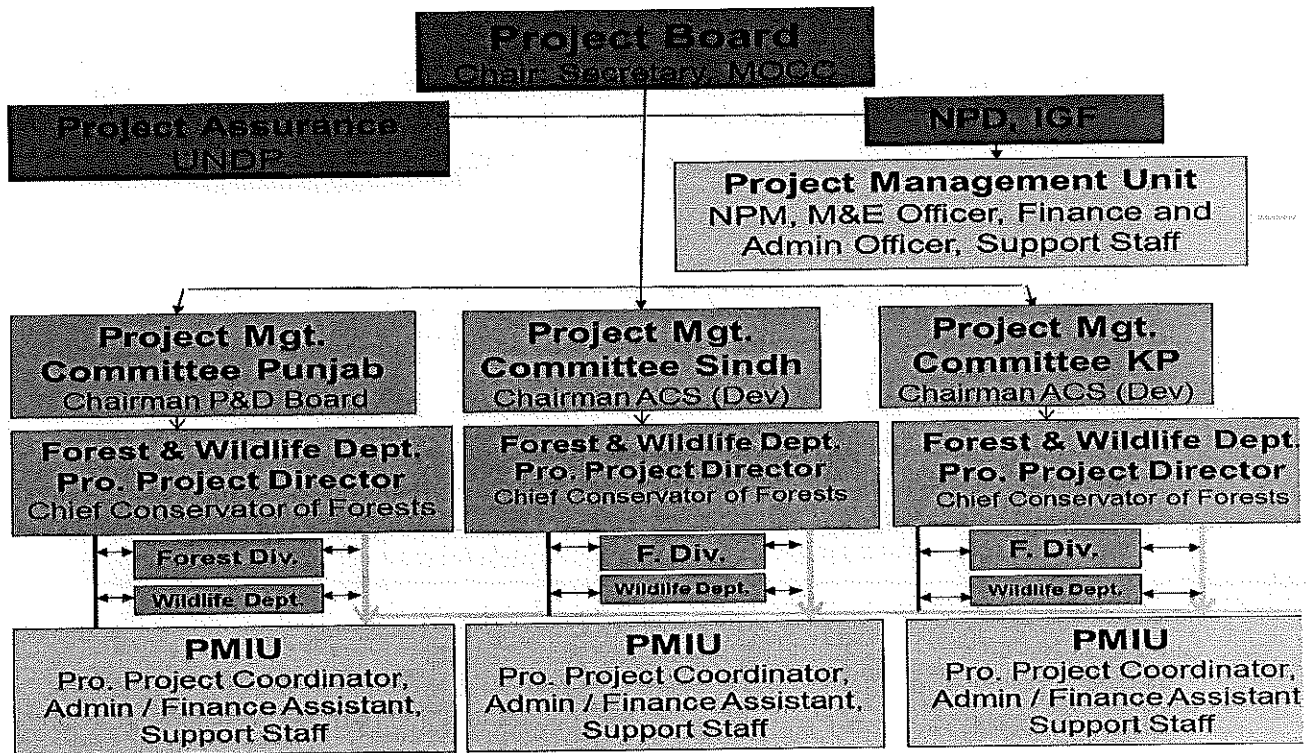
Project Board
Chair: Secretary, MOCC

Project Assurance
UNDP

NPD, IGF

Project Management Unit
NPM, M&E Officer, Finance and Admin Officer, Support Staff

Project Mgt. Committee Punjab
Chairman P&D Board

Forest & Wildlife Dept.
Pro. Project Director
Chief Conservator of Forests

Forest Div.

Wildlife Dept.

PMIU
Pro. Project Coordinator, Admin / Finance Assistant, Support Staff

Project Mgt. Committee Sindh
Chairman ACS (Dev)

Forest & Wildlife Dept.
Pro. Project Director
Chief Conservator of Forests

F. Div.

Wildlife Dept.

PMIU
Pro. Project Coordinator, Admin / Finance Assistant, Support Staff

Project Mgt. Committee KP
Chairman ACS (Dev)

Forest & Wildlife Dept.
Pro. Project Director
Chief Conservator of Forests

F. Div.

Wildlife Dept.

PMIU
Pro. Project Coordinator, Admin / Finance Assistant Support Staff